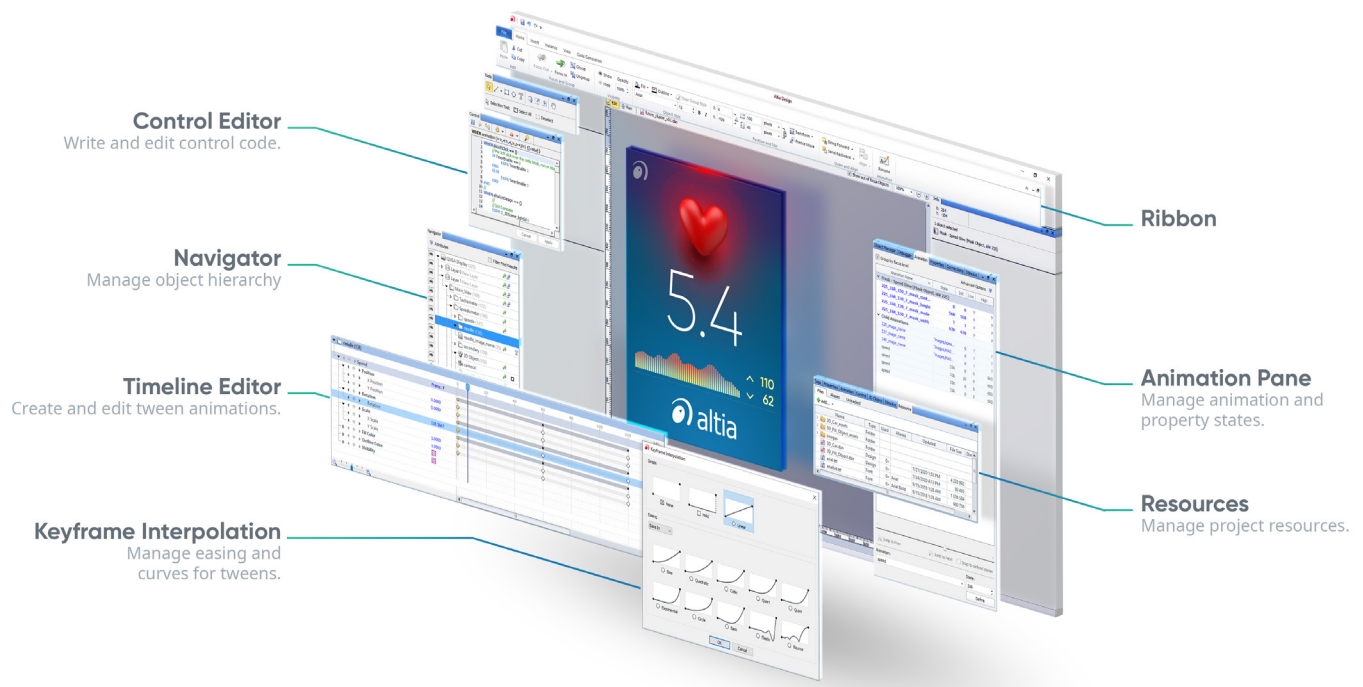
Control Editor
Write and edit control code.

Navigator
Manage object hierarchy

Timeline Editor
Create and edit tween animations.

Keyframe Interpolation
Manage easing and curves for tweens.

Ribbon

Animation Pane
Manage animation and property states.

Resources
Manage project resources.

5.4

110

62

altia

Keyframe Interpolation

OK

Cancel